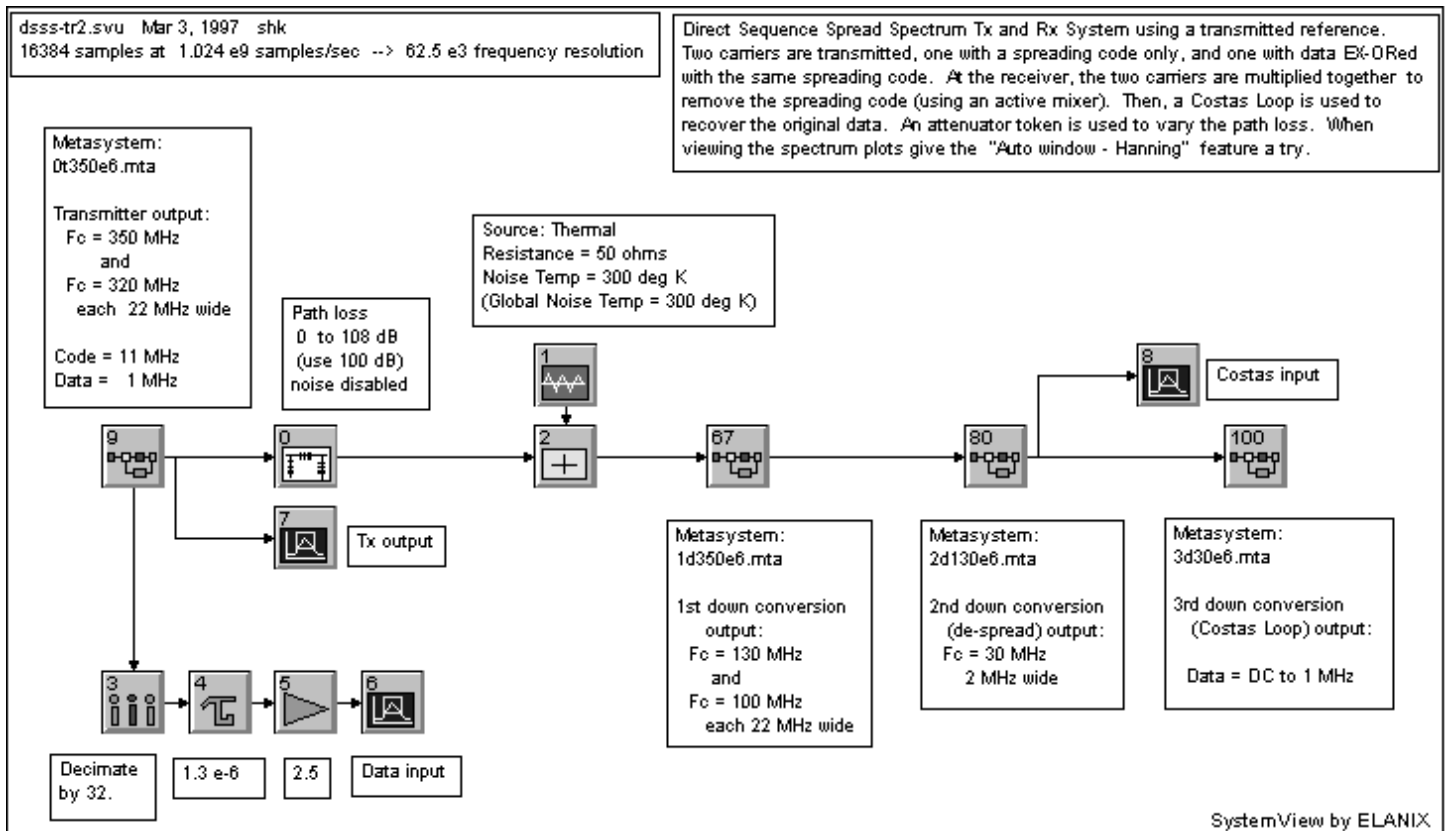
dsss-tr2.svu Mar 3, 1997 shk
16384 samples at 1.024 e9 samples/sec --> 62.5 e3 frequency resolution

Direct Sequence Spread Spectrum Tx and Rx System using a transmitted reference. Two carriers are transmitted, one with a spreading code only, and one with data EX-ORed with the same spreading code. At the receiver, the two carriers are multiplied together to remove the spreading code (using an active mixer). Then, a Costas Loop is used to recover the original data. An attenuator token is used to vary the path loss. When viewing the spectrum plots give the "Auto window - Hanning" feature a try.

Metasystem:
0t350e6.mta

Transmitter output:
Fc = 350 MHz
and
Fc = 320 MHz
each 22 MHz wide

Code = 11 MHz
Data = 1 MHz

Path loss
0 to 108 dB
(use 100 dB)
noise disabled

Source: Thermal
Resistance = 50 ohms
Noise Temp = 300 deg K
(Global Noise Temp = 300 deg K)

1

8

Costas input

9

0

2

67

80

100

7

Tx output

Metasystem:
1d350e6.mta

1st down conversion
output:
Fc = 130 MHz
and
Fc = 100 MHz
each 22 MHz wide

Metasystem:
2d130e6.mta

2nd down conversion
(de-spread) output:
Fc = 30 MHz
2 MHz wide

Metasystem:
3d30e6.mta

3rd down conversion
(Costas Loop) output:

Data = DC to 1 MHz

3

4

5

6

Decimate
by 32.

1.3 e-6

2.5

Data input

SystemView by ELANIX